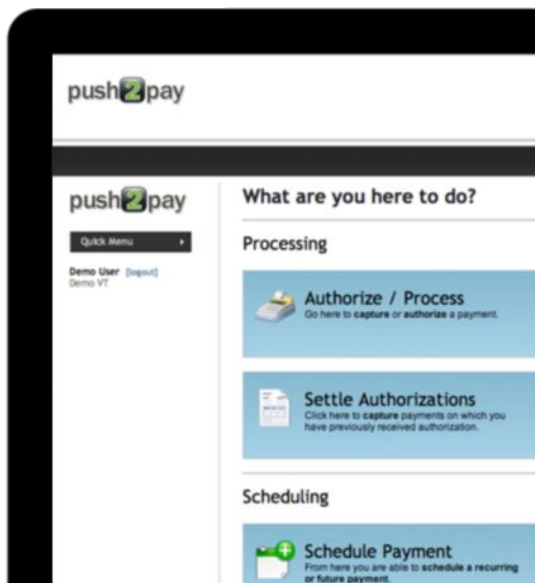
push2pay

push2pay

Quick Menu

Demo User [logout]
Demo VT

What are you here to do?

Processing

Authorize / Process
Go here to capture or authorize a payment.

Settle Authorizations
Click here to capture payments on which you have previously received authorization.

Scheduling

Schedule Payment
From here you are able to schedule a recurring or future payment.